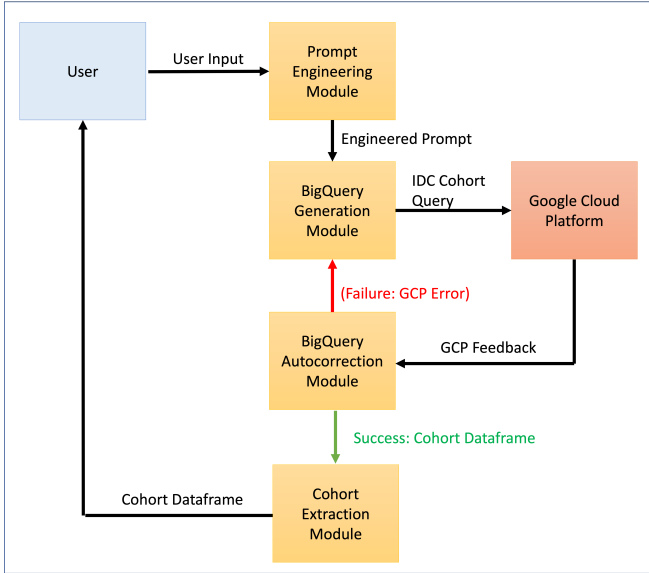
User

User Input

Prompt Engineering Module

Engineered Prompt

BigQuery Generation Module

IDC Cohort Query

Google Cloud Platform

(Failure: GCP Error)

BigQuery Autocorrection Module

GCP Feedback

Success: Cohort Dataframe

Cohort Dataframe

Cohort Extraction Module